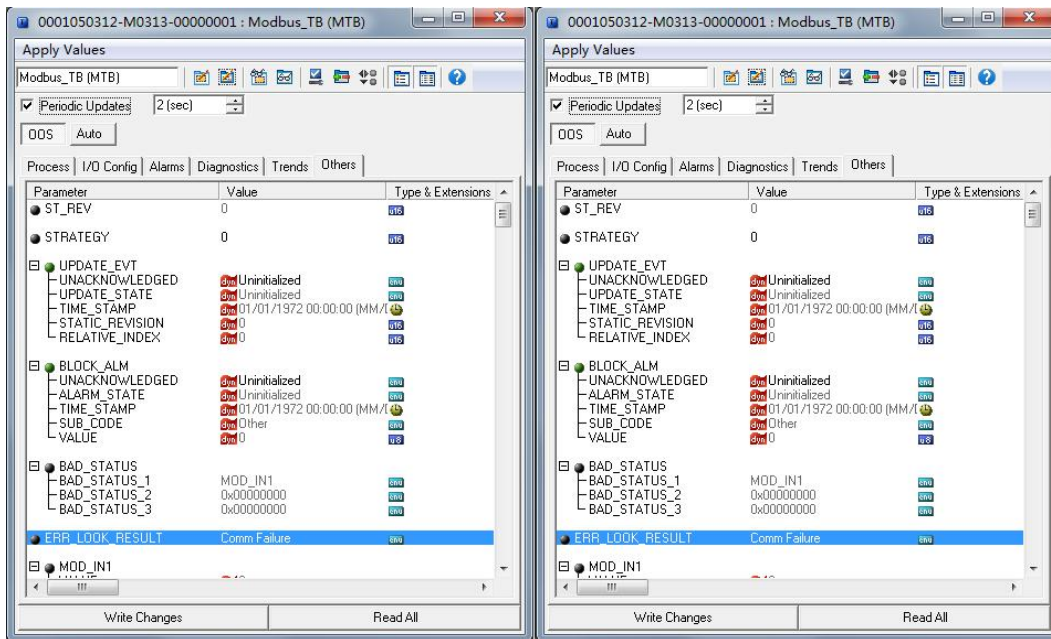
0001050312-M0313-00000001 : Modbus_TB (MTB)

Apply Values

Modbus_TB (MTB)

Periodic Updates 2 (sec)

OOS Auto

Process | I/O Config | Alarms | Diagnostics | Trends | Others

| Parameter | Value | Type & Extensions |
|---|---|---|
| ST_REV | 0 | u16 |
| STRATEGY | 0 | u16 |
| UPDATE_EVT | | |
| UNACKNOWLEDGED | dyn Uninitialized | enu |
| UPDATE_STATE | dyn Uninitialized | enu |
| TIME_STAMP | dyn 01/01/1972 00:00:00 (MM/I | |
| STATIC_REVISION | dyn 0 | u16 |
| RELATIVE_INDEX | dyn 0 | u16 |
| BLOCK_ALM | | |
| UNACKNOWLEDGED | dyn Uninitialized | enu |
| ALARM_STATE | dyn Uninitialized | enu |
| TIME_STAMP | dyn 01/01/1972 00:00:00 (MM/I | |
| SUB_CODE | dyn Other | enu |
| VALUE | dyn 0 | u8 |
| BAD_STATUS | | |
| BAD_STATUS_1 | MOD_IN1 | enu |
| BAD_STATUS_2 | 0x00000000 | enu |
| BAD_STATUS_3 | 0x00000000 | enu |
| ERR_LOOK_RESULT | Comm Failure | enu |
| MOD_IN1 | | |

Write Changes Read All

0001050312-M0313-00000001 : Modbus_TB (MTB)

Apply Values

Modbus_TB (MTB)

Periodic Updates 2 (sec)

OOS Auto

Process | I/O Config | Alarms | Diagnostics | Trends | Others

| Parameter | Value | Type & Extensions |
|---|---|---|
| ST_REV | 0 | u16 |
| STRATEGY | 0 | u16 |
| UPDATE_EVT | | |
| UNACKNOWLEDGED | dyn Uninitialized | enu |
| UPDATE_STATE | dyn Uninitialized | enu |
| TIME_STAMP | dyn 01/01/1972 00:00:00 (MM/I | |
| STATIC_REVISION | dyn 0 | u16 |
| RELATIVE_INDEX | dyn 0 | u16 |
| BLOCK_ALM | | |
| UNACKNOWLEDGED | dyn Uninitialized | enu |
| ALARM_STATE | dyn Uninitialized | enu |
| TIME_STAMP | dyn 01/01/1972 00:00:00 (MM/I | |
| SUB_CODE | dyn Other | enu |
| VALUE | dyn 0 | u8 |
| BAD_STATUS | | |
| BAD_STATUS_1 | MOD_IN1 | enu |
| BAD_STATUS_2 | 0x00000000 | enu |
| BAD_STATUS_3 | 0x00000000 | enu |
| ERR_LOOK_RESULT | Comm Failure | enu |
| MOD_IN1 | | |

Write Changes Read All